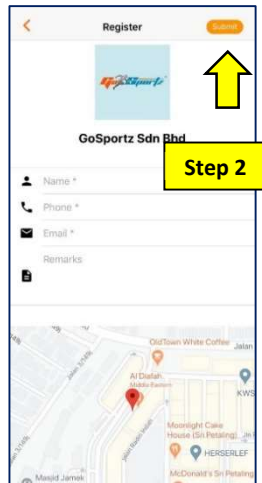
<
Register
Submit

GoSportz

GoSportz Sdn Bhd

Step 2

Name *
Phone *
Email *
Remarks

OldTown White Coffee
Jalan
Al Diafah
Middle Eastern
KWS
Moonlight Cake House (Sri Petaling)
HERSERLEF
McDonald's Sri Petaling
Masjid Jamek